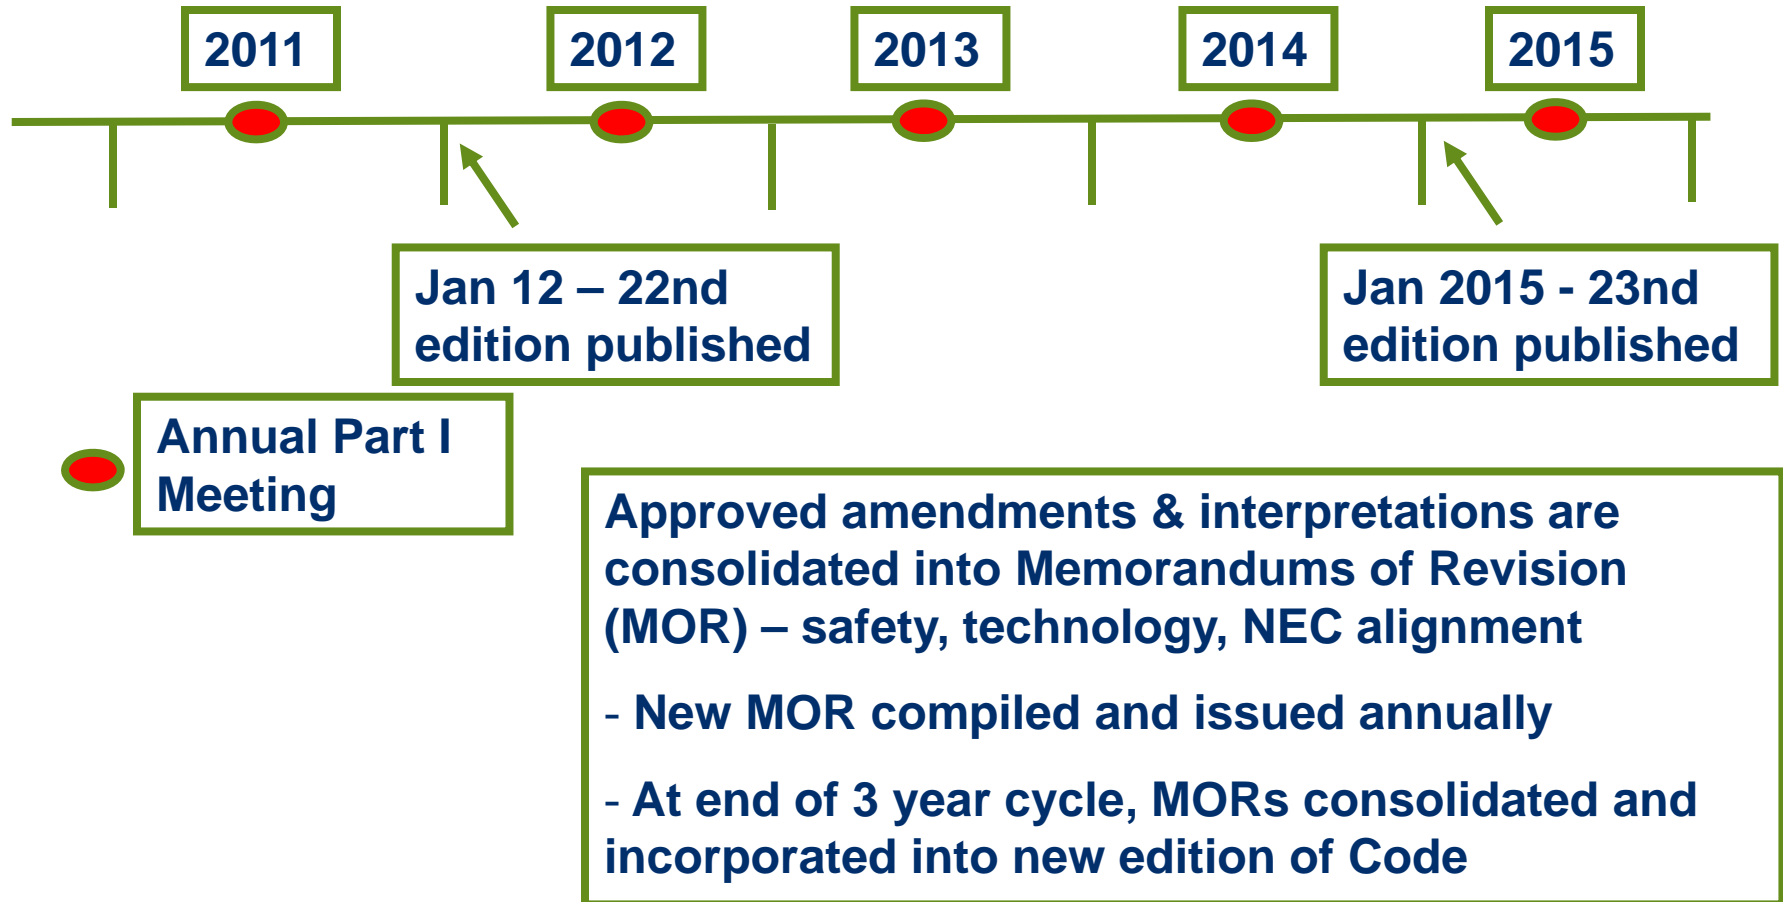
2011

2012

2013

2014

2015

Jan 12 – 22nd edition published

Jan 2015 - 23nd edition published

Annual Part I Meeting

Approved amendments & interpretations are consolidated into Memorandums of Revision (MOR) – safety, technology, NEC alignment

- New MOR compiled and issued annually

- At end of 3 year cycle, MORs consolidated and incorporated into new edition of Code